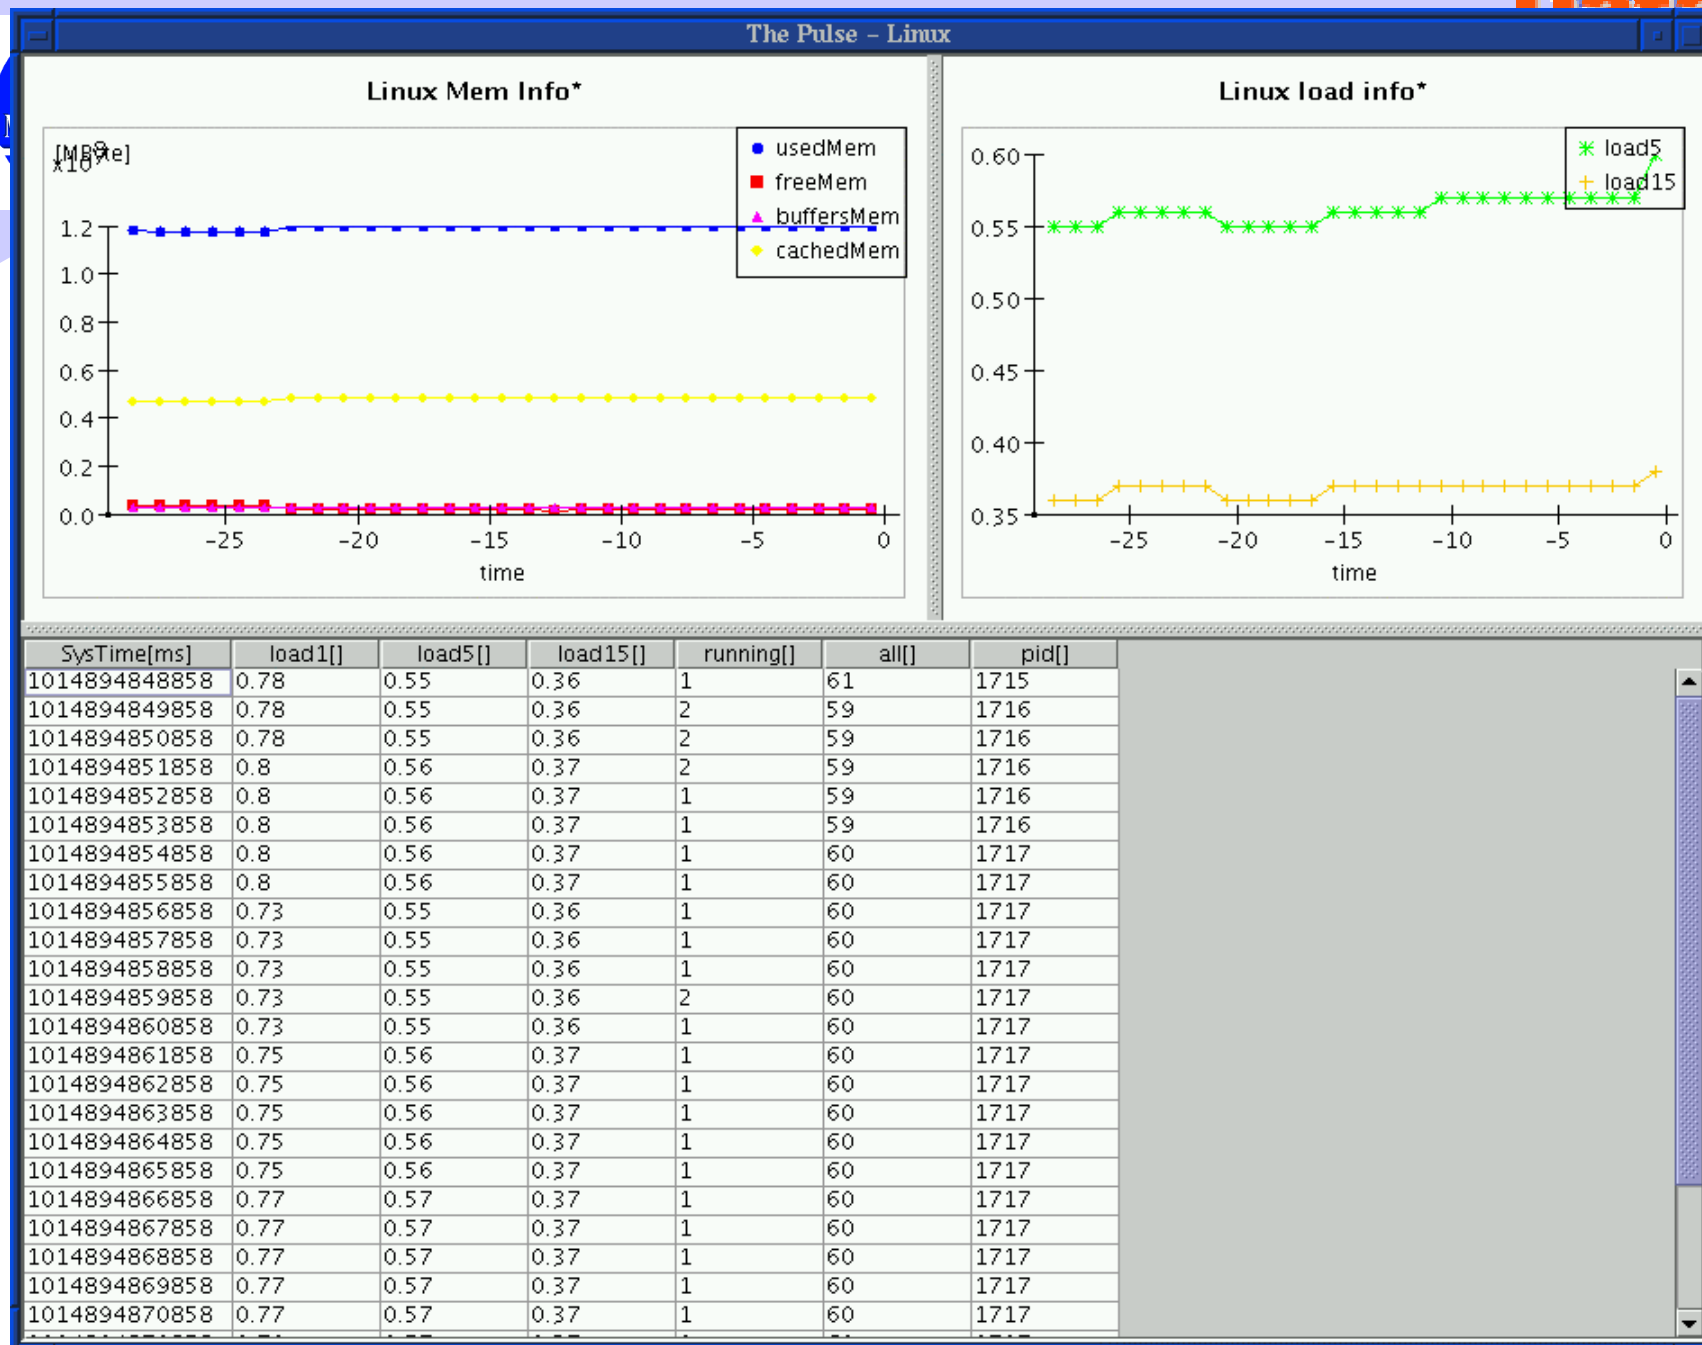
The Pulse – Linux

Linux Mem Info*

[MByte] x10^9

usedMem
freeMem
buffersMem
cachedMem

1.2
1.0
0.8
0.6
0.4
0.2
0.0

-25 -20 -15 -10 -5 0
time

Linux load info*

load5
load15

0.60
0.55
0.50
0.45
0.40
0.35

-25 -20 -15 -10 -5 0
time

| SysTime[ms] | load1[] | load5[] | load15[] | running[] | all[] | pid[] |
|---|---|---|---|---|---|---|
| 1014894848858 | 0.78 | 0.55 | 0.36 | 1 | 61 | 1715 |
| 1014894849858 | 0.78 | 0.55 | 0.36 | 2 | 59 | 1716 |
| 1014894850858 | 0.78 | 0.55 | 0.36 | 2 | 59 | 1716 |
| 1014894851858 | 0.8 | 0.56 | 0.37 | 2 | 59 | 1716 |
| 1014894852858 | 0.8 | 0.56 | 0.37 | 1 | 59 | 1716 |
| 1014894853858 | 0.8 | 0.56 | 0.37 | 1 | 59 | 1716 |
| 1014894854858 | 0.8 | 0.56 | 0.37 | 1 | 60 | 1717 |
| 1014894855858 | 0.8 | 0.56 | 0.37 | 1 | 60 | 1717 |
| 1014894856858 | 0.73 | 0.55 | 0.36 | 1 | 60 | 1717 |
| 1014894857858 | 0.73 | 0.55 | 0.36 | 1 | 60 | 1717 |
| 1014894858858 | 0.73 | 0.55 | 0.36 | 1 | 60 | 1717 |
| 1014894859858 | 0.73 | 0.55 | 0.36 | 2 | 60 | 1717 |
| 1014894860858 | 0.73 | 0.55 | 0.36 | 1 | 60 | 1717 |
| 1014894861858 | 0.75 | 0.56 | 0.37 | 1 | 60 | 1717 |
| 1014894862858 | 0.75 | 0.56 | 0.37 | 1 | 60 | 1717 |
| 1014894863858 | 0.75 | 0.56 | 0.37 | 1 | 60 | 1717 |
| 1014894864858 | 0.75 | 0.56 | 0.37 | 1 | 60 | 1717 |
| 1014894865858 | 0.75 | 0.56 | 0.37 | 1 | 60 | 1717 |
| 1014894866858 | 0.77 | 0.57 | 0.37 | 1 | 60 | 1717 |
| 1014894867858 | 0.77 | 0.57 | 0.37 | 1 | 60 | 1717 |
| 1014894868858 | 0.77 | 0.57 | 0.37 | 1 | 60 | 1717 |
| 1014894869858 | 0.77 | 0.57 | 0.37 | 1 | 60 | 1717 |
| 1014894870858 | 0.77 | 0.57 | 0.37 | 1 | 60 | 1717 |